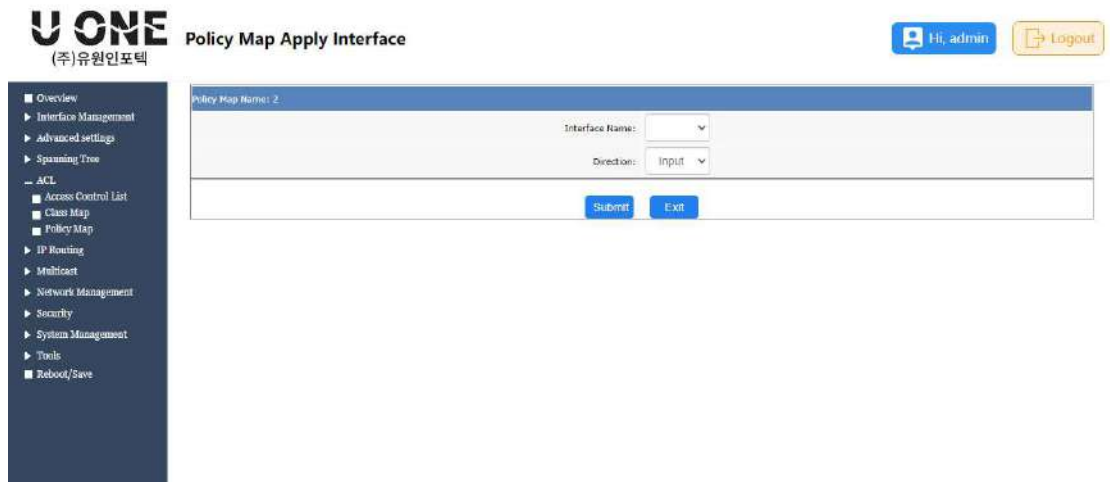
U ONE
(주)유원인포텍

Policy Map Apply Interface

Hi, admin

Logout

Overview
Interface Management
Advanced settings
Spanning Tree
ACL
Access Control List
Class Map
Policy Map
IP Routing
Multicast
Network Management
Security
System Management
Tools
Reboot/Save

Policy Map Name: 2

Interface Name:

Direction: Input

Submit

Exit